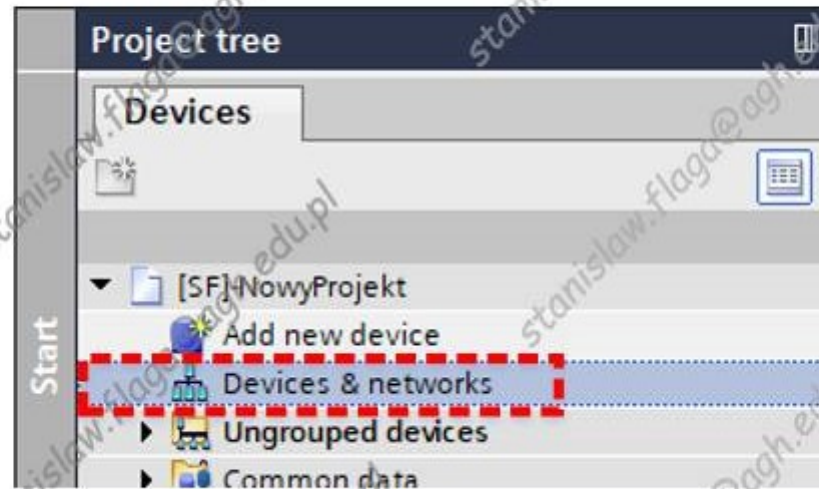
Project tree
Devices
Start
[SF] NowyProjekt
Add new device
Devices & networks
Ungrouped devices
Common data
stanislaw.flaga@agh.edu.pl
stanislaw.flaga@agh.edu.pl
stanislaw.flaga@agh.edu.pl
stanislaw.flaga@agh.edu.pl